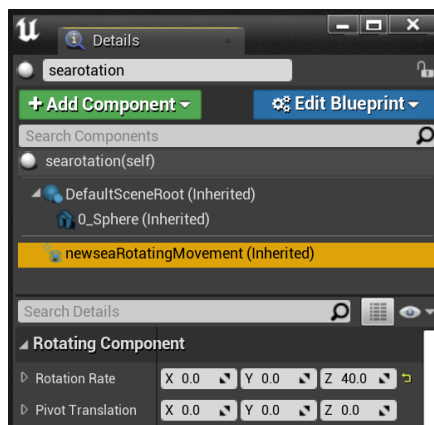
Details

searotation

+ Add Component ▾

Edit Blueprint ▾

Search Components

searotation(self)

DefaultSceneRoot (Inherited)

0_Sphere (Inherited)

newseaRotatingMovement (Inherited)

Search Details

Rotating Component

Rotation Rate X 0.0 Y 0.0 Z 40.0

Pivot Translation X 0.0 Y 0.0 Z 0.0